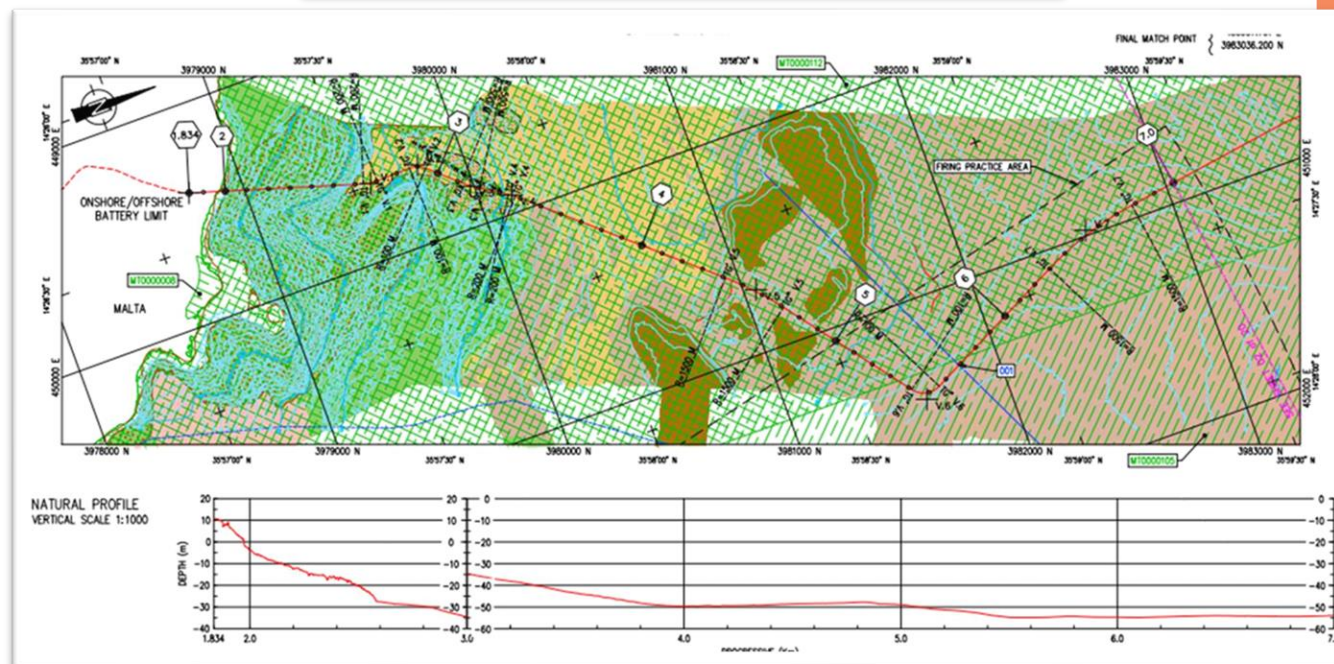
FINAL MATCH POINT
3963036.200 N

35°57'00" N
3979000 N
35°57'30" N
3980000 N
35°58'00" N
3981000 N
35°58'30" N
MT00000112
3982000 N
35°59'00" N
3983000 N
35°59'30" N

1.834
2
3
4
5
6
7.0

449000 E
14°26'00" E
451000 E
14°27'30" E
14°26'30" E
450000 E
452000 E

ONSHORE/OFFSHORE BATTERY LIMIT
MT00000008
MALTA
FIRING PRACTICE AREA
001

3978000 N
35°57'00" N
3979000 N
35°57'30" N
3980000 N
35°58'00" N
3981000 N
35°58'30" N
3982000 N
35°59'00" N
MT00000105
3983000 N
35°59'30" N

NATURAL PROFILE
VERTICAL SCALE 1:1000

DEPTH (m)
20
10
0
-10
-20
-30
-40
1.834
2.0
3.0
4.0
5.0
6.0
-60
-50
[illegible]